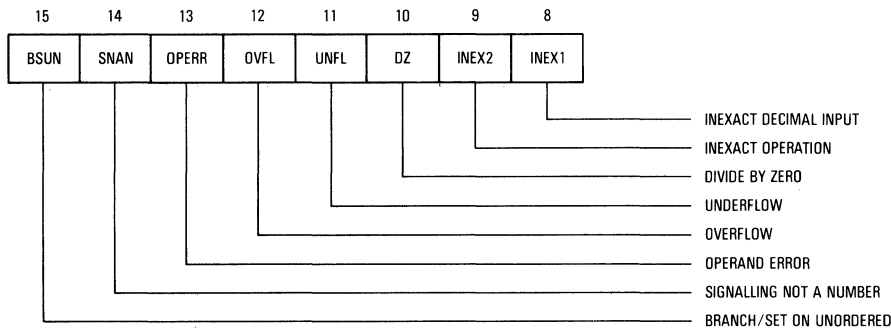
| 15 | 14 | 13 | 12 | 11 | 10 | 9 | 8 |
|---|---|---|---|---|---|---|---|
| BSUN | SNAN | OPERR | OVFL | UNFL | DZ | INEX2 | INEX1 |

INEXACT DECIMAL INPUT
INEXACT OPERATION
DIVIDE BY ZERO
UNDERFLOW
OVERFLOW
OPERAND ERROR
SIGNALLING NOT A NUMBER
BRANCH/SET ON UNORDERED